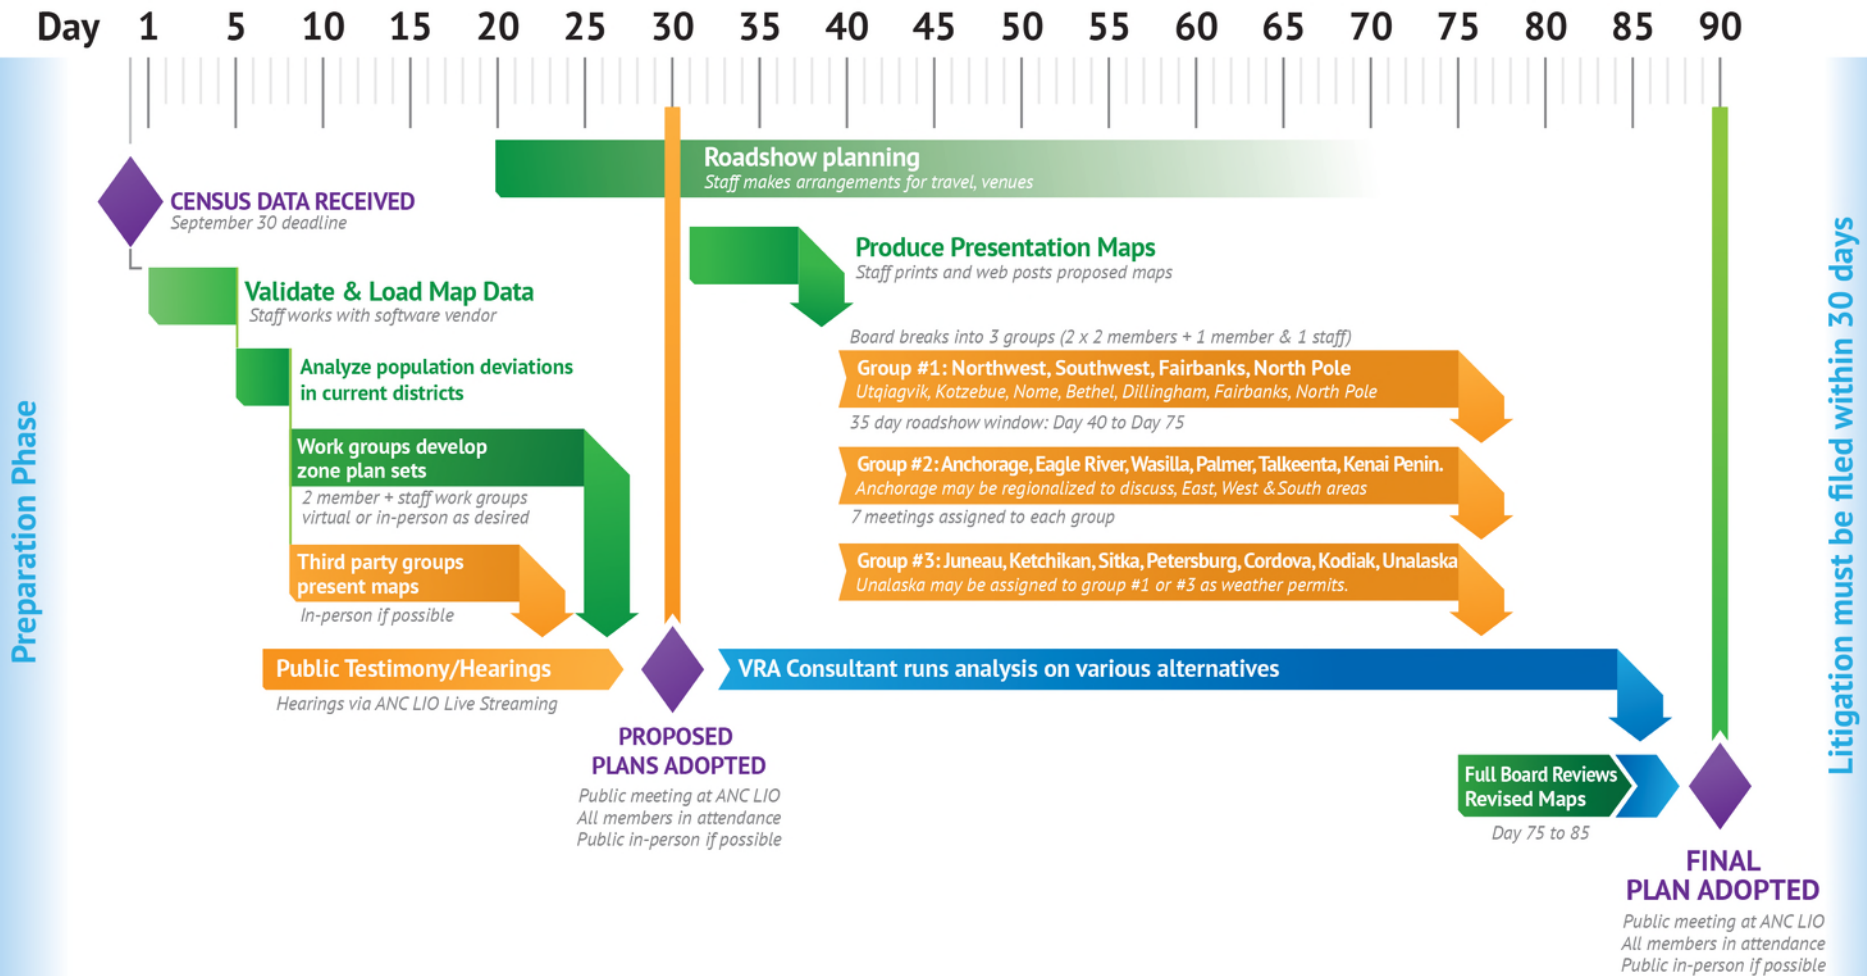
Day 1 5 10 15 20 25 30 35 40 45 50 55 60 65 70 75 80 85 90

Preparation Phase

Roadshow planning
Staff makes arrangements for travel, venues

CENSUS DATA RECEIVED
September 30 deadline

Produce Presentation Maps
Staff prints and web posts proposed maps

Validate & Load Map Data
Staff works with software vendor

Board breaks into 3 groups (2 x 2 members + 1 member & 1 staff)

Analyze population deviations in current districts

Group #1: Northwest, Southwest, Fairbanks, North Pole
Utqiagvik, Kotzebue, Nome, Bethel, Dillingham, Fairbanks, North Pole

35 day roadshow window: Day 40 to Day 75

Work groups develop zone plan sets
2 member + staff work groups virtual or in-person as desired

Group #2: Anchorage, Eagle River, Wasilla, Palmer, Talkeenta, Kenai Penin.
Anchorage may be regionalized to discuss, East, West & South areas

7 meetings assigned to each group

Third party groups present maps
In-person if possible

Group #3: Juneau, Ketchikan, Sitka, Petersburg, Cordova, Kodiak, Unalaska
Unalaska may be assigned to group #1 or #3 as weather permits.

Public Testimony/Hearings
Hearings via ANC LIO Live Streaming

VRA Consultant runs analysis on various alternatives

PROPOSED PLANS ADOPTED
Public meeting at ANC LIO
All members in attendance
Public in-person if possible

Full Board Reviews Revised Maps
Day 75 to 85

FINAL PLAN ADOPTED
Public meeting at ANC LIO
All members in attendance
Public in-person if possible

Litigation must be filed within 30 days